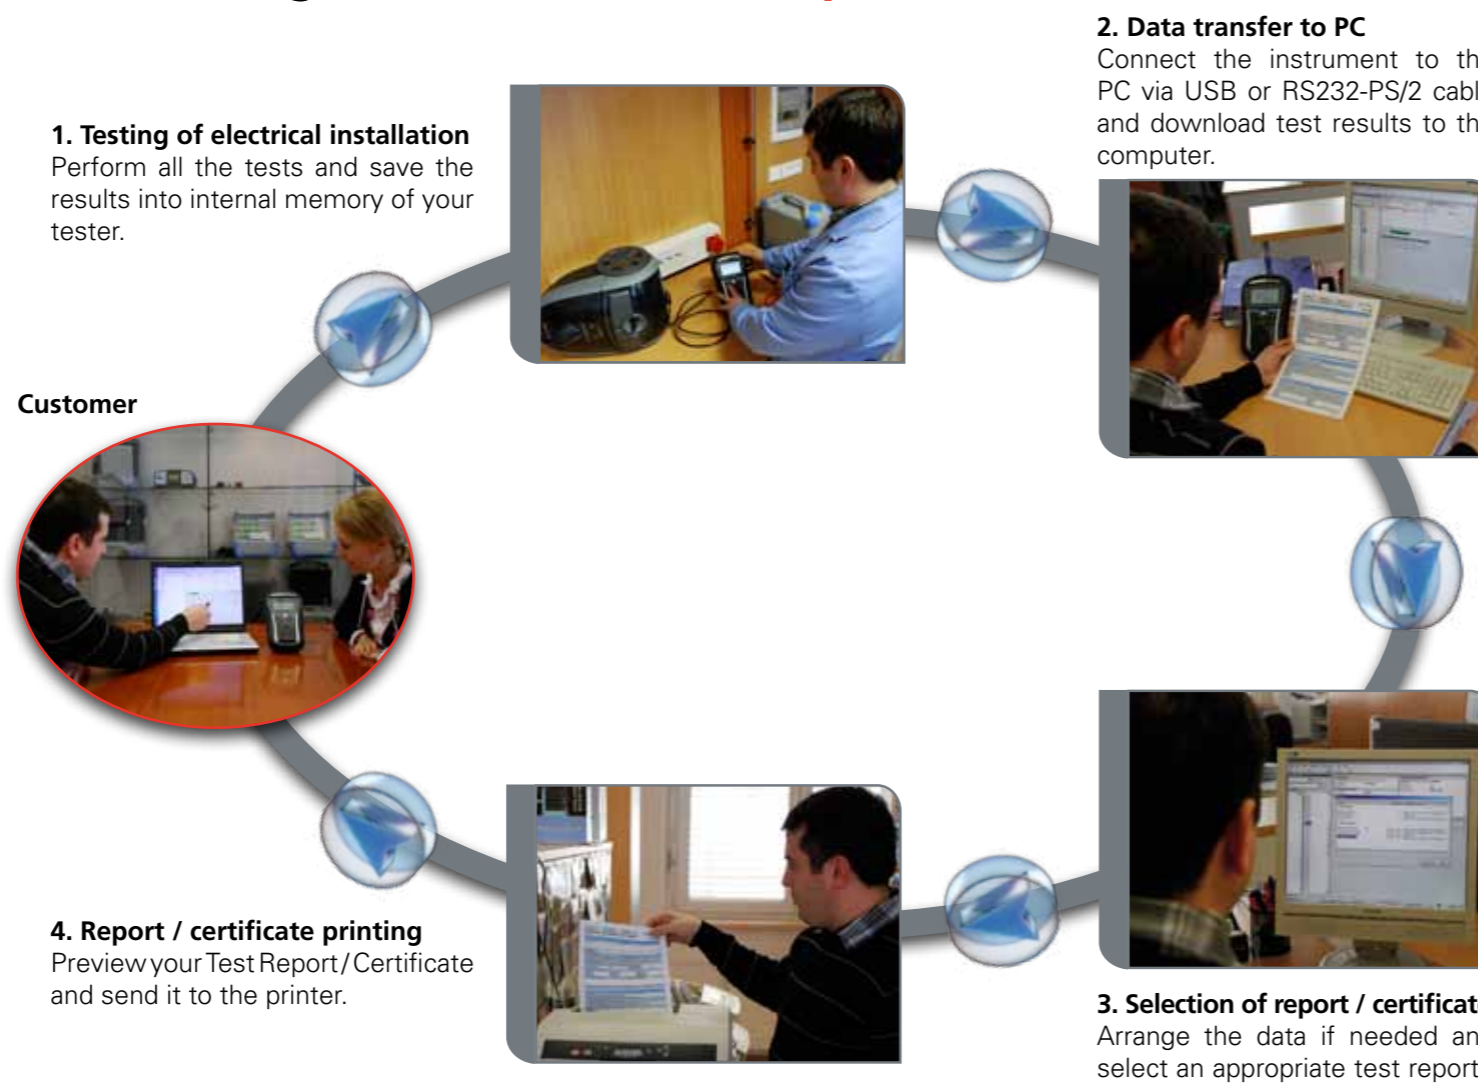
1. Testing of electrical installation
Perform all the tests and save the results into internal memory of your tester.

2. Data transfer to PC
Connect the instrument to th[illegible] PC via USB or RS232-PS/2 cabl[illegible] and download test results to th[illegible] computer.

Customer

4. Report / certificate printing
Preview your Test Report / Certificate and send it to the printer.

3. Selection of report / certificat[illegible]
Arrange the data if needed an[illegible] select an appropriate test report